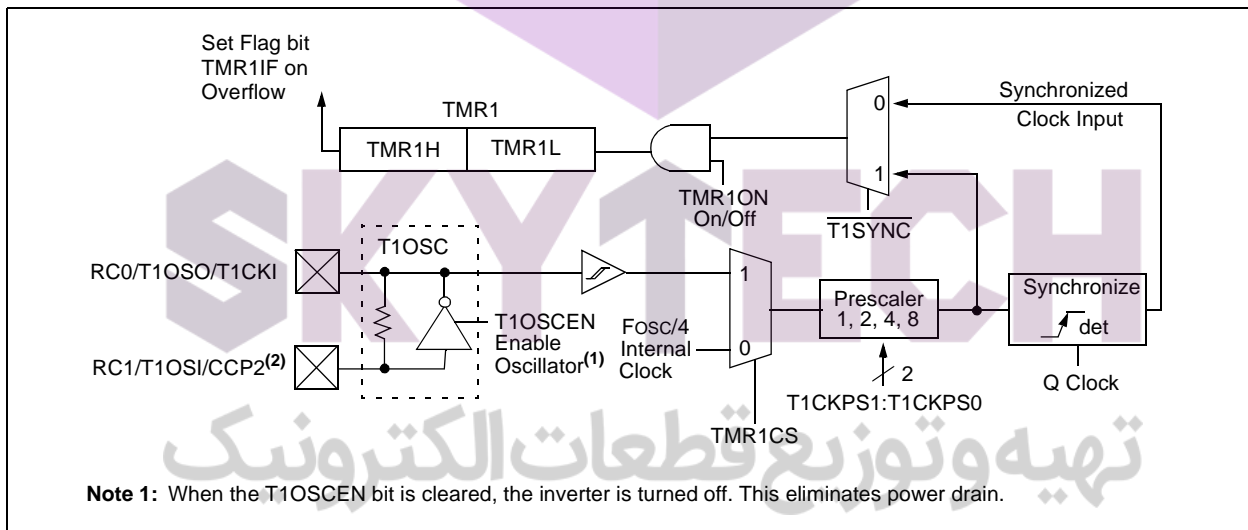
SKYTECH

Set Flag bit TMR1IF on Overflow

TMR1

TMR1H

TMR1L

TMR1ON On/Off

0

1

$\overline{T1SYNC}$

Synchronized Clock Input

T1OSC

RC0/T1OSO/T1CKI

RC1/T1OSI/CCP2$^{(2)}$

T1OSCEN Enable Oscillator$^{(1)}$

1

0

FOSC/4 Internal Clock

TMR1CS

Prescaler 1, 2, 4, 8

2

T1CKPS1:T1CKPS0

Synchronize

det

Q Clock

تهیه و توزیع قطعات الکترونیک

**Note 1:** When the T1OSCEN bit is cleared, the inverter is turned off. This eliminates power drain.